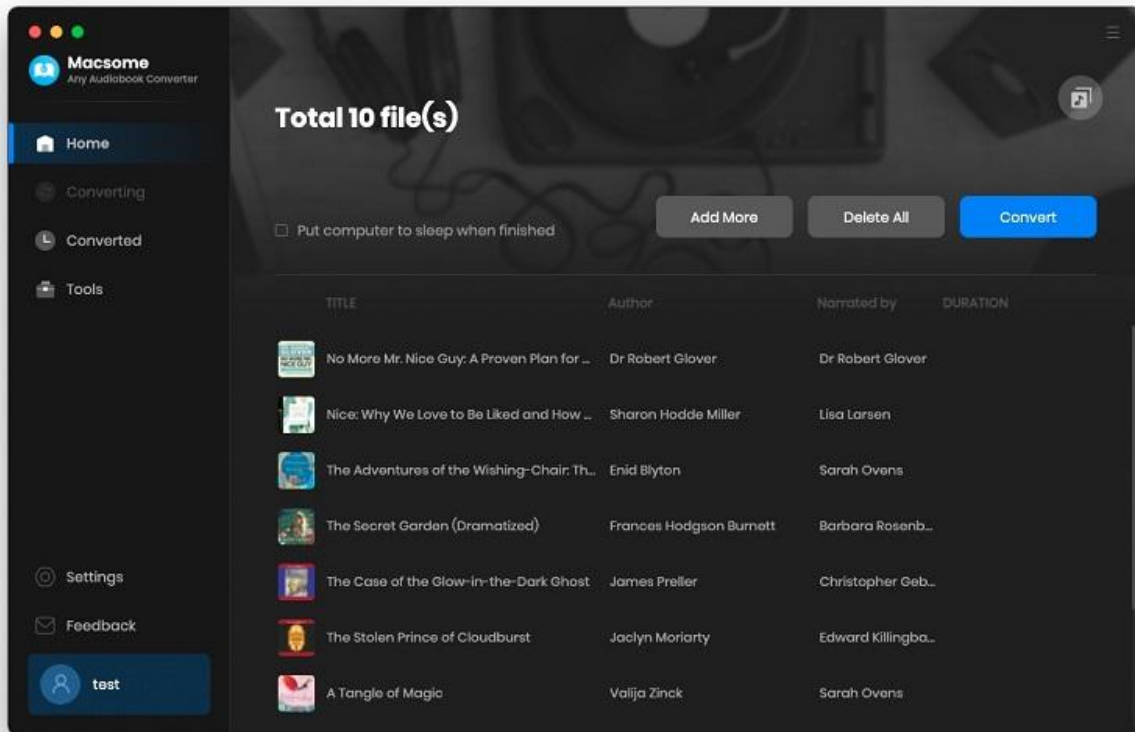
Macsome
Any Audiobook Converter

Home
Converting
Converted
Tools

Settings
Feedback
test

Total 10 file(s)

Put computer to sleep when finished

Add More
Delete All
Convert

| TITLE | Author | Narrated by | DURATION |
|---|---|---|---|
| No More Mr. Nice Guy: A Proven Plan for ... | Dr Robert Glover | Dr Robert Glover | |
| Nice: Why We Love to Be Liked and How ... | Sharon Hodde Miller | Lisa Larsen | |
| The Adventures of the Wishing-Chair: Th... | Enid Blyton | Sarah Ovens | |
| The Secret Garden (Dramatized) | Frances Hodgson Burnett | Barbara Rosenb... | |
| The Case of the Glow-in-the-Dark Ghost | James Preller | Christopher Geb... | |
| The Stolen Prince of Cloudburst | Jaclyn Moriarty | Edward Killingba... | |
| A Tangle of Magic | Valija Zinck | Sarah Ovens | |